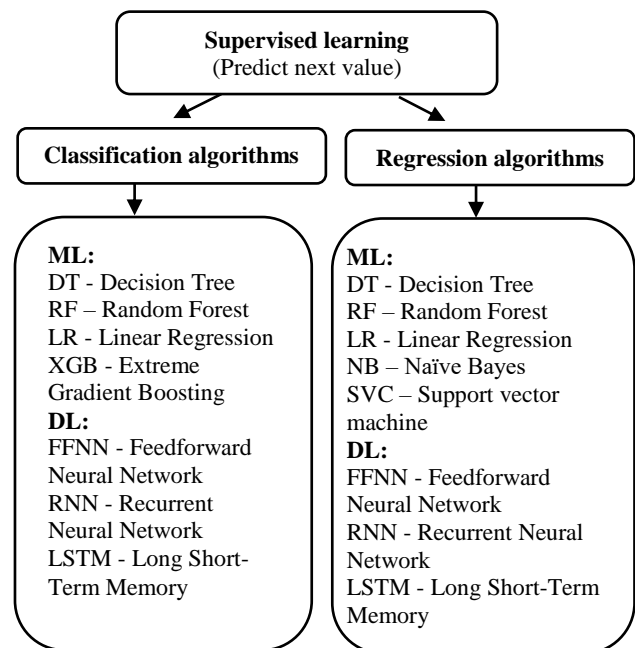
Supervised learning
(Predict next value)

Classification algorithms

Regression algorithms

ML:
DT - Decision Tree
RF – Random Forest
LR - Linear Regression
XGB - Extreme Gradient Boosting
DL:
FFNN - Feedforward Neural Network
RNN - Recurrent Neural Network
LSTM - Long Short-Term Memory

ML:
DT - Decision Tree
RF – Random Forest
LR - Linear Regression
NB – Naïve Bayes
SVC – Support vector machine
DL:
FFNN - Feedforward Neural Network
RNN - Recurrent Neural Network
LSTM - Long Short-Term Memory